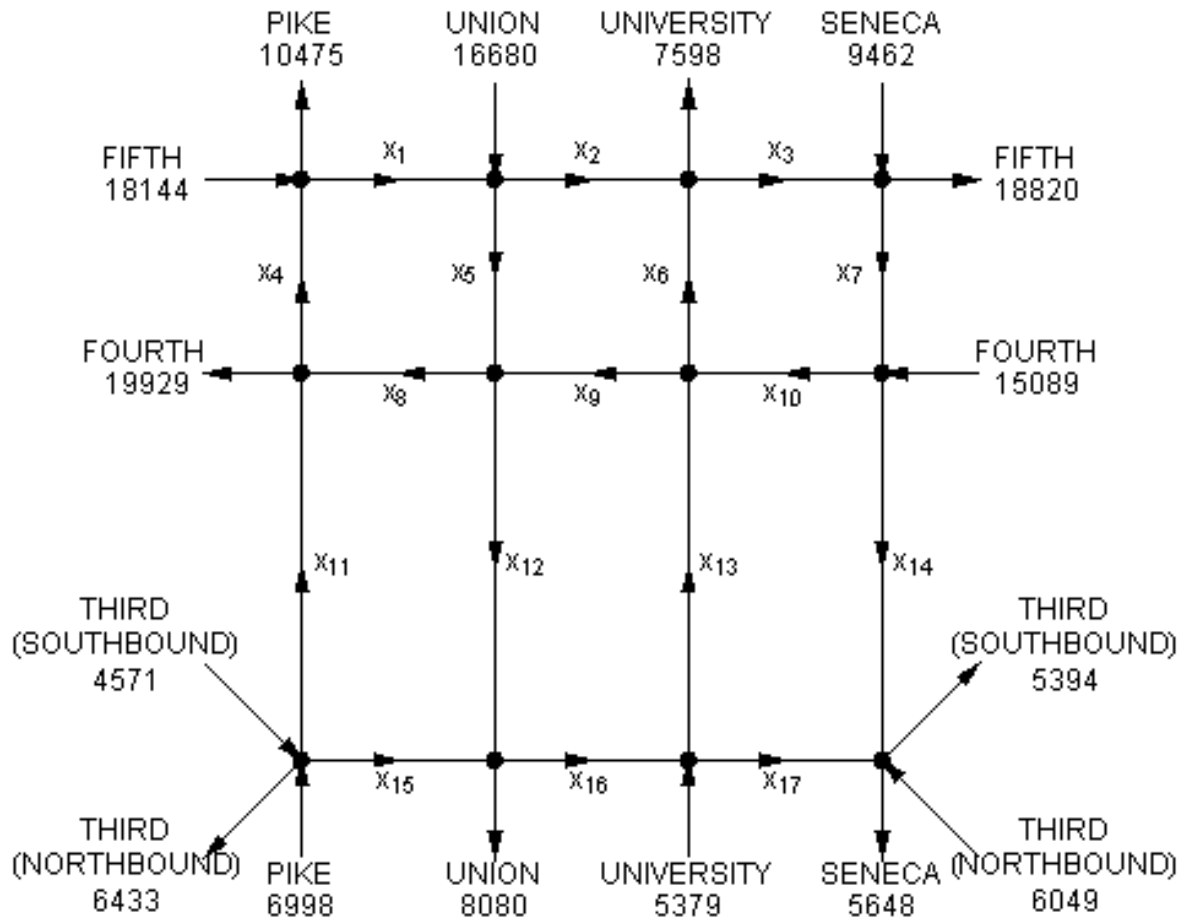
PIKE
10475

UNION
16680

UNIVERSITY
7598

SENECA
9462

FIFTH
18144

$x_1$

$x_2$

$x_3$

FIFTH
18820

$x_4$

$x_5$

$x_6$

$x_7$

FOURTH
19929

$x_8$

$x_9$

$x_{10}$

FOURTH
15089

$x_{11}$

$x_{12}$

$x_{13}$

$x_{14}$

THIRD
(SOUTHBOUND)
4571

THIRD
(SOUTHBOUND)
5394

$x_{15}$

$x_{16}$

$x_{17}$

THIRD
(NORTHBOUND)
6433

PIKE
6998

UNION
8080

UNIVERSITY
5379

SENECA
5648

THIRD
(NORTHBOUND)
6049